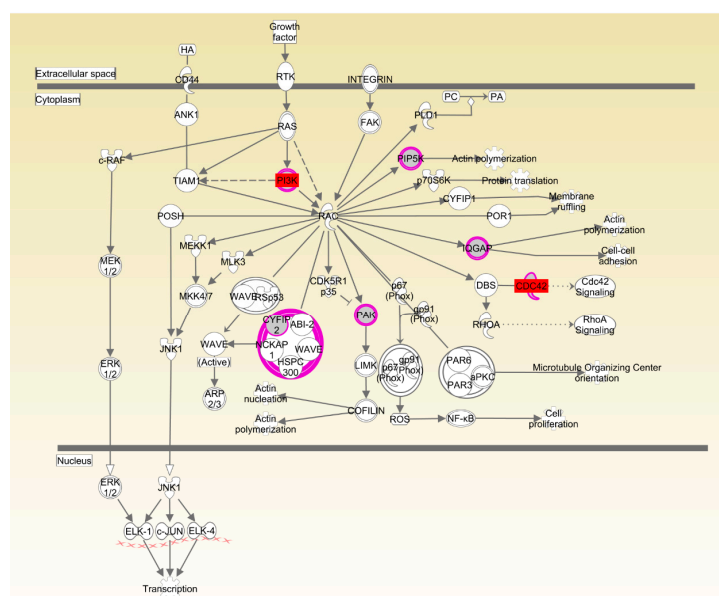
Growth factor

HA

Extracellular space

Cytoplasm

CD44

RTK

INTEGRIN

PC

PA

ANK1

RAS

FAK

PLD1

c-RAF

PIP5K

Actin polymerization

TIAM1

PI3K

p70S6K

Protein translation

CYFIP1

Membrane ruffling

POSH

RAC

POR1

Actin polymerization

MEKK1

IQGAP

Cell-cell adhesion

MEK 1/2

MLK3

CDK5R1 p35

DBS

CDC42

Cdc42 Signaling

MKK4/7

WAVE

IRSp53

p67 (Phox)

gp91 (Phox)

CYFIP 2

ABI-2

PAK

RHOA

RhoA Signaling

WAVE (Active)

NCKAP 1

WAVE

HSPC 300

ERK 1/2

JNK1

LIMK

gp91 (Phox)

p67 (Phox)

PAR6

aPKC

PAR3

Microtubule Organizing Center orientation

ARP 2/3

Actin nucleation

COFILIN

ROS

NF-κB

Cell proliferation

Actin polymerization

Nucleus

ERK 1/2

JNK1

ELK-1

c-JUN

ELK-4

Transcription